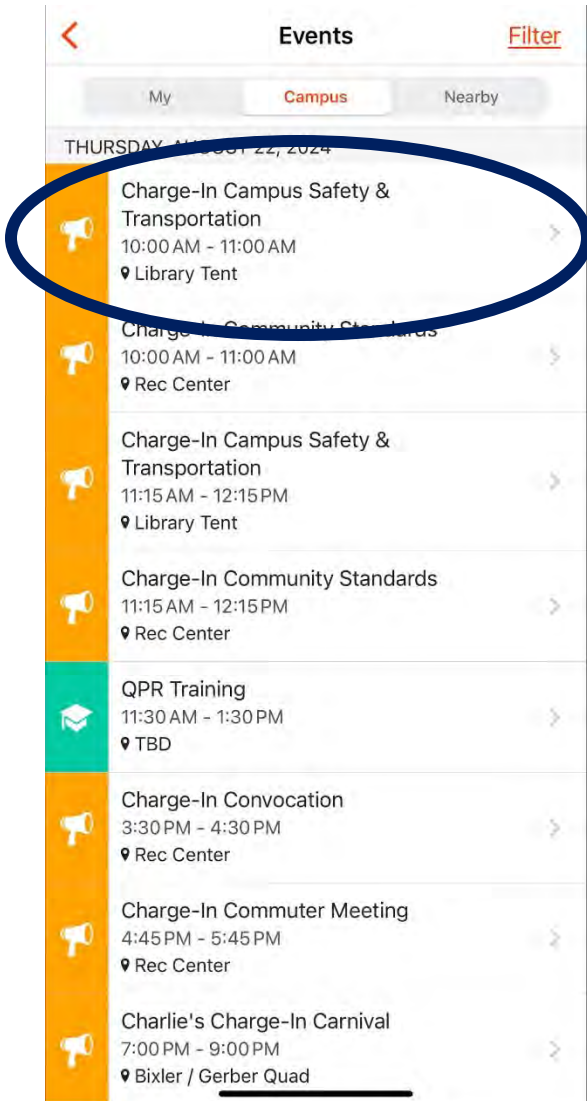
Events
Filter

My
Campus
Nearby

THURSDAY, A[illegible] 22, 2024

Charge-In Campus Safety & Transportation
10:00 AM - 11:00 AM
Library Tent

Charge-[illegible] Community Sta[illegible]
10:00 AM - 11:00 AM
Rec Center

Charge-In Campus Safety & Transportation
11:15 AM - 12:15 PM
Library Tent

Charge-In Community Standards
11:15 AM - 12:15 PM
Rec Center

QPR Training
11:30 AM - 1:30 PM
TBD

Charge-In Convocation
3:30 PM - 4:30 PM
Rec Center

Charge-In Commuter Meeting
4:45 PM - 5:45 PM
Rec Center

Charlie's Charge-In Carnival
7:00 PM - 9:00 PM
Bixler / Gerber Quad